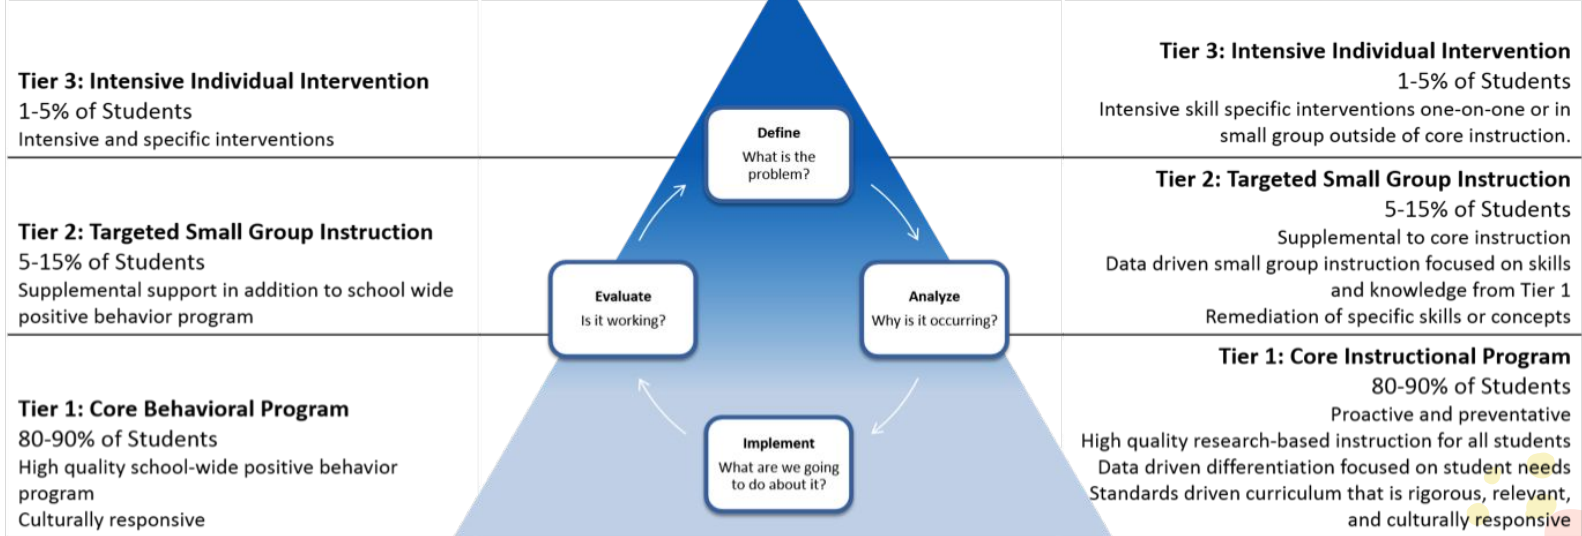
Tier 3: Intensive Individual Intervention
1-5% of Students
Intensive and specific interventions

Tier 2: Targeted Small Group Instruction
5-15% of Students
Supplemental support in addition to school wide positive behavior program

Tier 1: Core Behavioral Program
80-90% of Students
High quality school-wide positive behavior program
Culturally responsive

Define
What is the problem?

Evaluate
Is it working?

Analyze
Why is it occurring?

Implement
What are we going to do about it?

Tier 3: Intensive Individual Intervention
1-5% of Students
Intensive skill specific interventions one-on-one or in small group outside of core instruction.

Tier 2: Targeted Small Group Instruction
5-15% of Students
Supplemental to core instruction
Data driven small group instruction focused on skills and knowledge from Tier 1
Remediation of specific skills or concepts

Tier 1: Core Instructional Program
80-90% of Students
Proactive and preventative
High quality research-based instruction for all students
Data driven differentiation focused on student needs
Standards driven curriculum that is rigorous, relevant, and culturally responsive